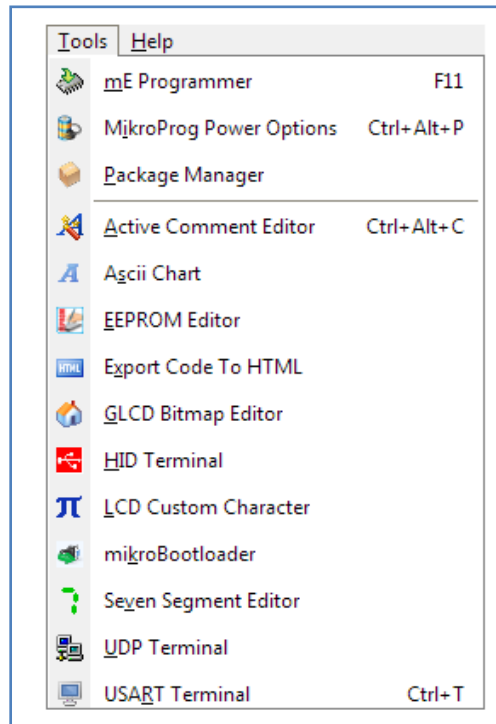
Tools Help

mE Programmer F11

MikroProg Power Options Ctrl+Alt+P

Package Manager

Active Comment Editor Ctrl+Alt+C

Ascii Chart

EEPROM Editor

HTML Export Code To HTML

GLCD Bitmap Editor

HID Terminal

π LCD Custom Character

mikroBootloader

Seven Segment Editor

UDP Terminal

USART Terminal Ctrl+T